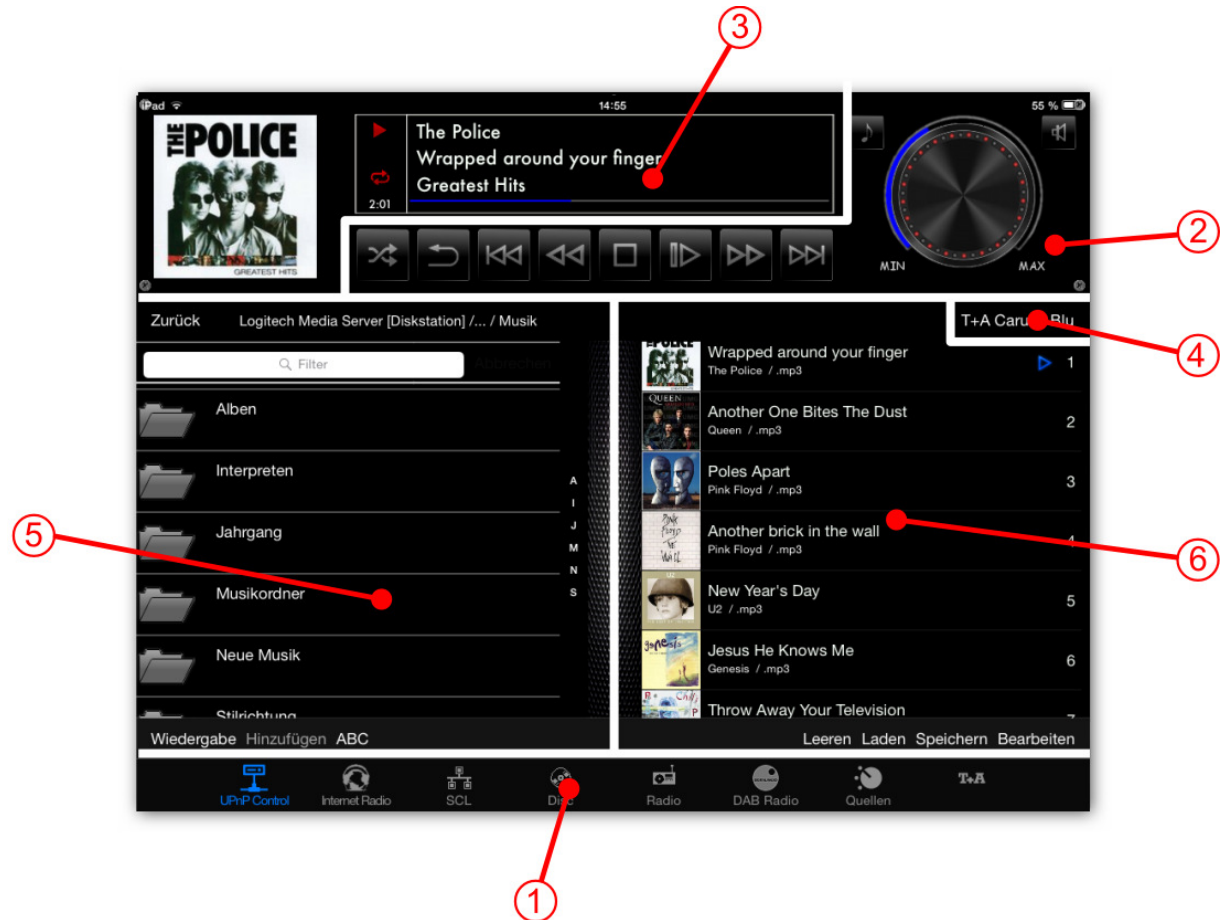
3

iPad

14:55

55 %

THE POLICE

GREATEST HITS

The Police
Wrapped around your finger
Greatest Hits

2:01

MIN MAX

2

Zurück Logitech Media Server [Diskstation] /... / Musik

T+A Caru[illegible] Blu

4

Filter

Abbrechen

Alben

Interpreten

Jahrgang

Musikordner

Neue Musik

Stilrichtung

A
I
J
M
N
S

5

Wrapped around your finger
The Police / .mp3
1

Another One Bites The Dust
Queen / .mp3
2

Poles Apart
Pink Floyd / .mp3
3

Another brick in the wall
Pink Floyd / .mp3
4

New Year's Day
U2 / .mp3
5

Jesus He Knows Me
Genesis / .mp3
6

Throw Away Your Television
7

6

Wiedergabe Hinzufügen ABC

Leeren Laden Speichern Bearbeiten

UPnP Control Internet Radio SCL Disc Radio DAB Radio Quellen T+A

1